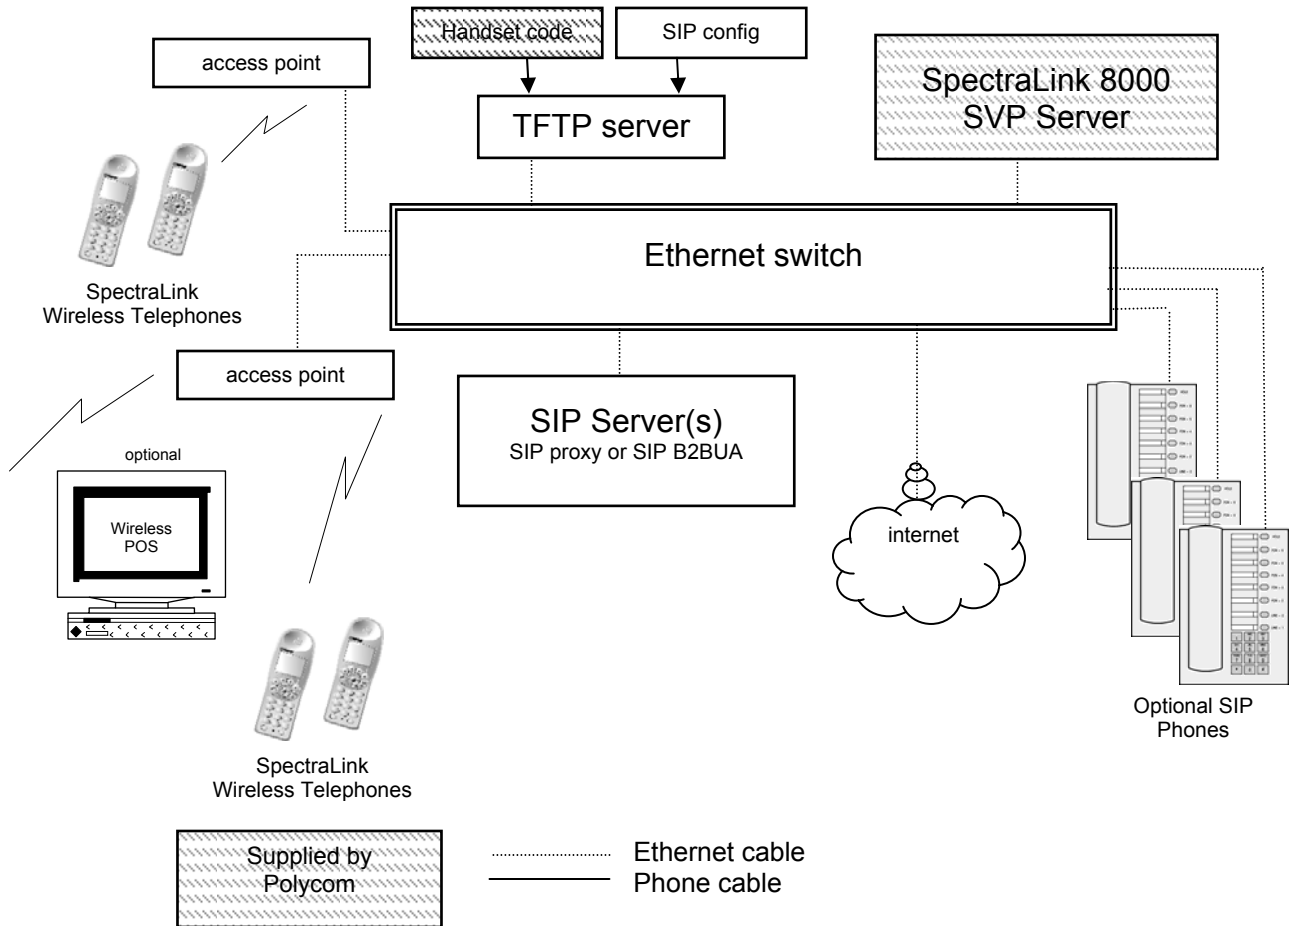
Handset code

SIP config

access point

TFTP server

SpectraLink 8000 SVP Server

Ethernet switch

SpectraLink Wireless Telephones

access point

SIP Server(s)
SIP proxy or SIP B2BUA

optional

Wireless POS

internet

SpectraLink Wireless Telephones

Optional SIP Phones

Supplied by Polycom

Ethernet cable
Phone cable